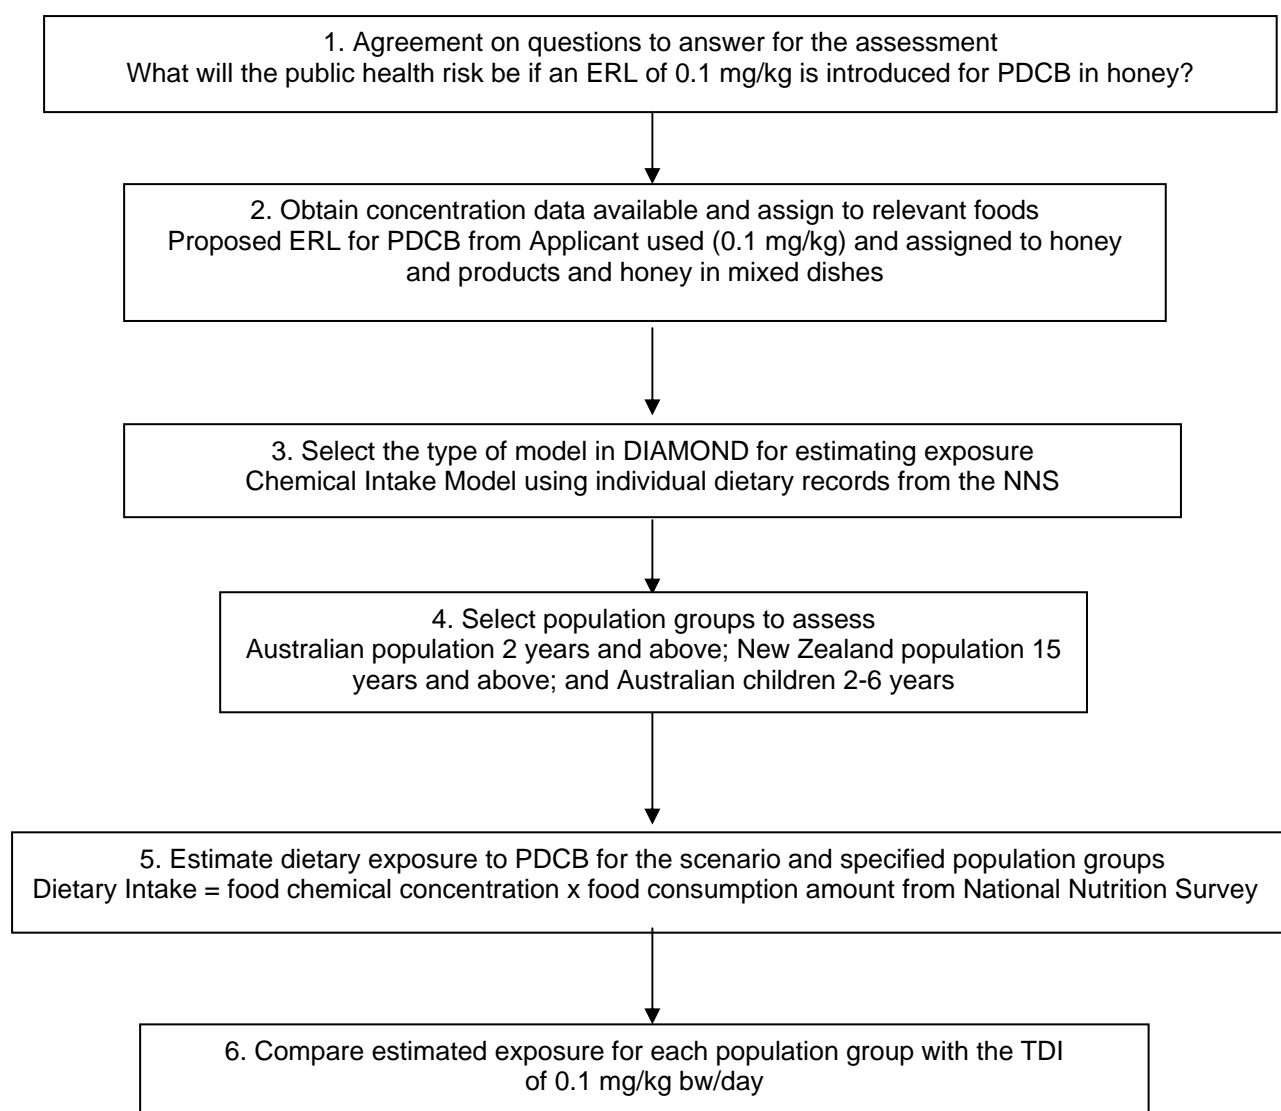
1. Agreement on questions to answer for the assessment
What will the public health risk be if an ERL of 0.1 mg/kg is introduced for PDCB in honey?

2. Obtain concentration data available and assign to relevant foods
Proposed ERL for PDCB from Applicant used (0.1 mg/kg) and assigned to honey and products and honey in mixed dishes

3. Select the type of model in DIAMOND for estimating exposure
Chemical Intake Model using individual dietary records from the NNS

4. Select population groups to assess
Australian population 2 years and above; New Zealand population 15 years and above; and Australian children 2-6 years

5. Estimate dietary exposure to PDCB for the scenario and specified population groups
Dietary Intake = food chemical concentration x food consumption amount from National Nutrition Survey

6. Compare estimated exposure for each population group with the TDI of 0.1 mg/kg bw/day